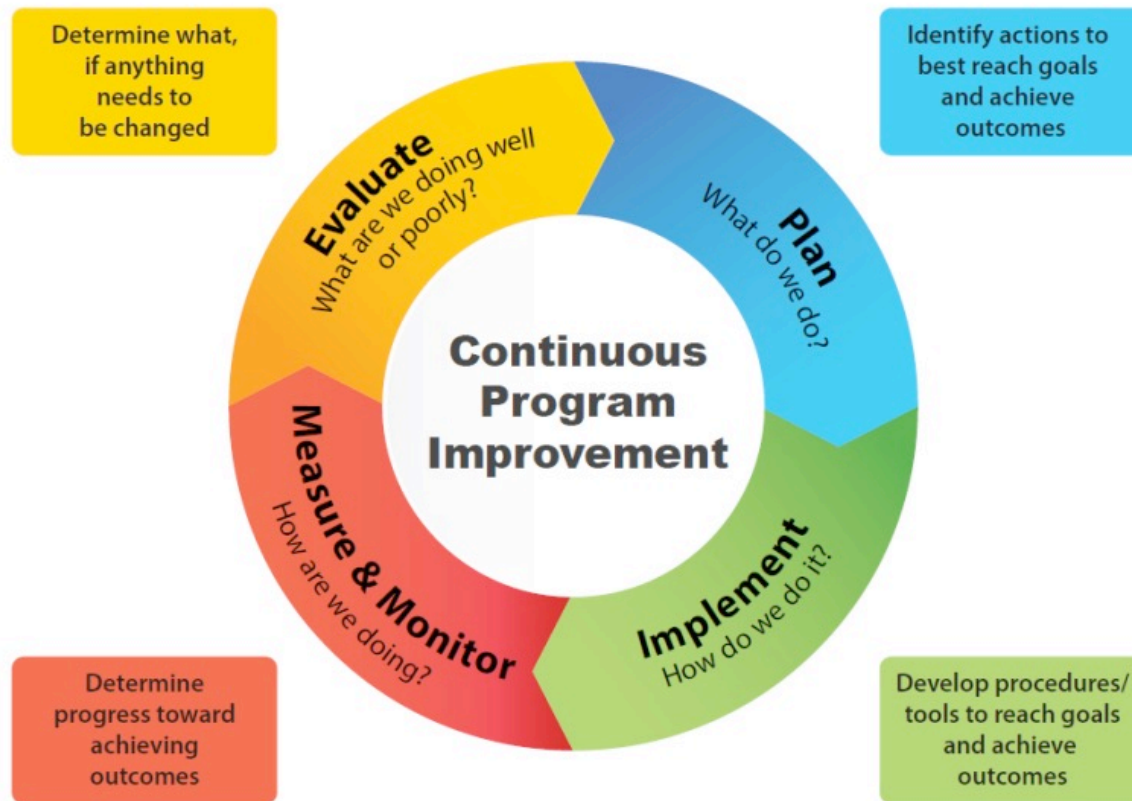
Determine what, if anything needs to be changed

Identify actions to best reach goals and achieve outcomes

Evaluate
What are we doing well or poorly?

Plan
What do we do?

Continuous Program Improvement

Measure & Monitor
How are we doing?

Implement
How do we do it?

Determine progress toward achieving outcomes

Develop procedures/ tools to reach goals and achieve outcomes